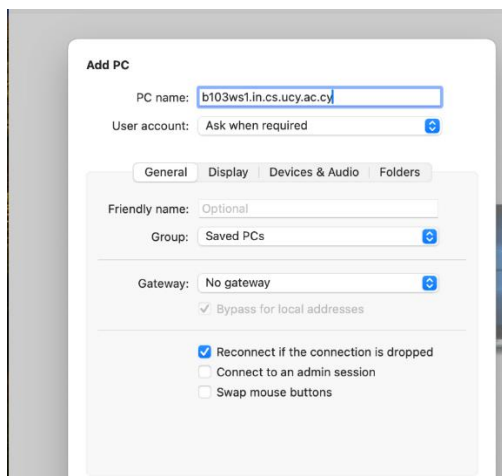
Add PC

PC name: b103ws1.in.cs.ucy.ac.cy

User account: Ask when required

General | Display | Devices & Audio | Folders

Friendly name: Optional

Group: Saved PCs

Gateway: No gateway

Bypass for local addresses

Reconnect if the connection is dropped

Connect to an admin session

Swap mouse buttons